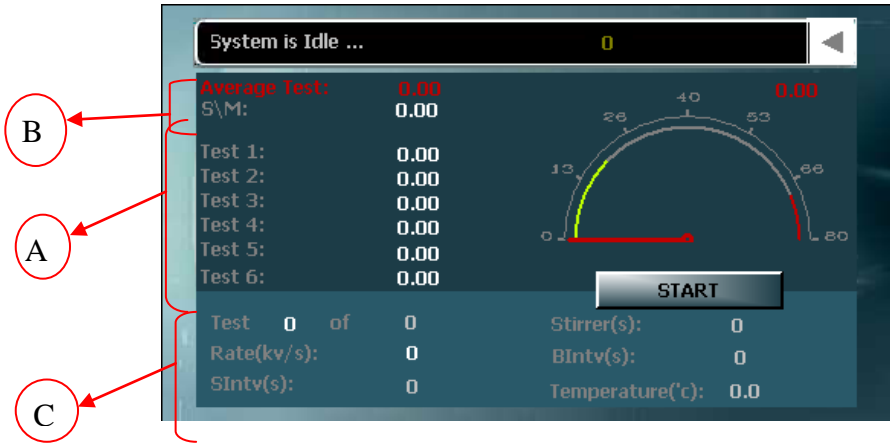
System is Idle ... 0

Average Test: 0.00 0.00
S\M: 0.00

Test 1: 0.00
Test 2: 0.00
Test 3: 0.00
Test 4: 0.00
Test 5: 0.00
Test 6: 0.00

40
26 53
13 66
0 80

START

Test 0 of 0
Rate(kv/s): 0
SIntv(s): 0

Stirrer(s): 0
BIntv(s): 0
Temperature('c): 0.0

B
A
C